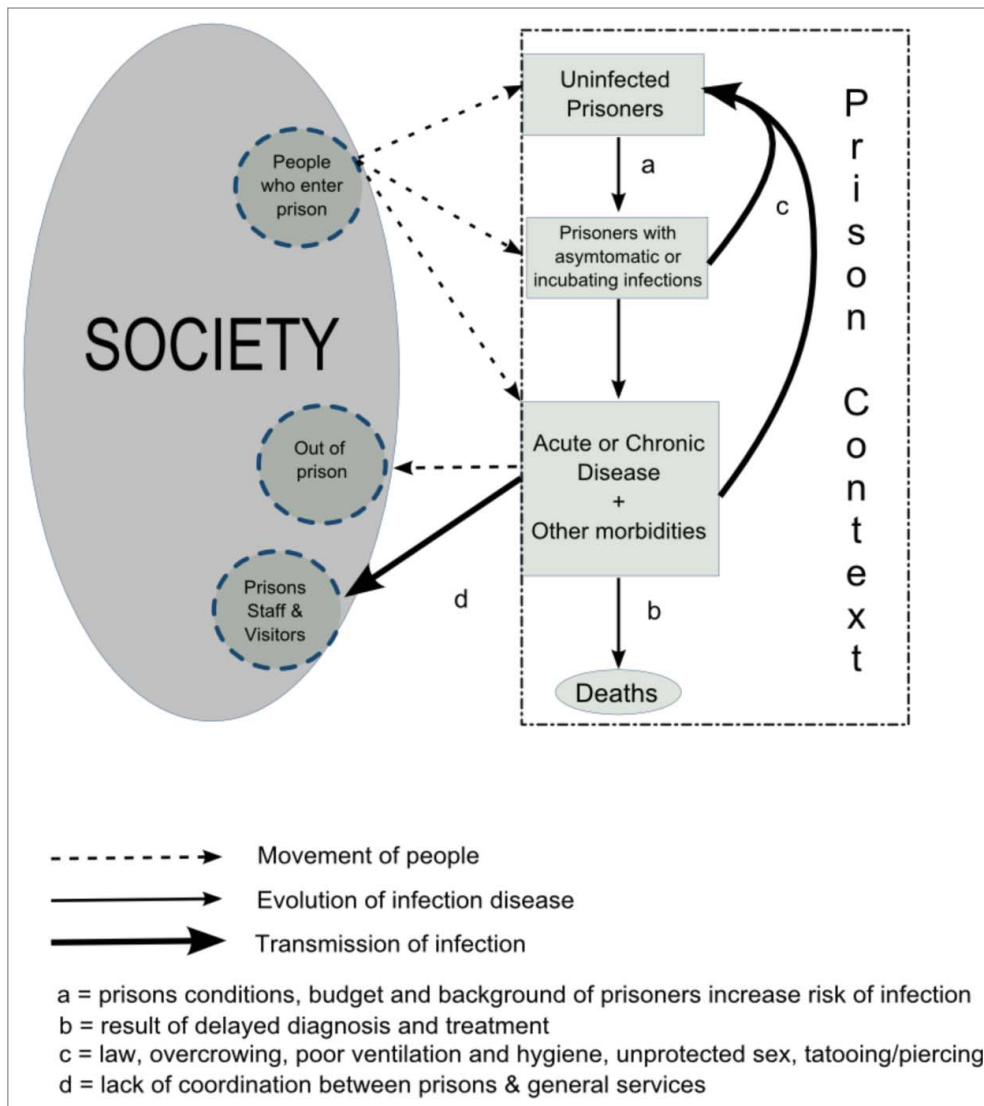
SOCIETY

People who enter prison

Out of prison

Prisons Staff & Visitors

Uninfected Prisoners

a

Prisoners with asymtomatic or incubating infections

c

Acute or Chronic Disease + Other morbidities

d

b

Deaths

Prison Context

Movement of people

Evolution of infection disease

Transmission of infection

a = prisons conditions, budget and background of prisoners increase risk of infection
b = result of delayed diagnosis and treatment
c = law, overcrowing, poor ventilation and hygiene, unprotected sex, tatooing/piercing
d = lack of coordination between prisons & general services